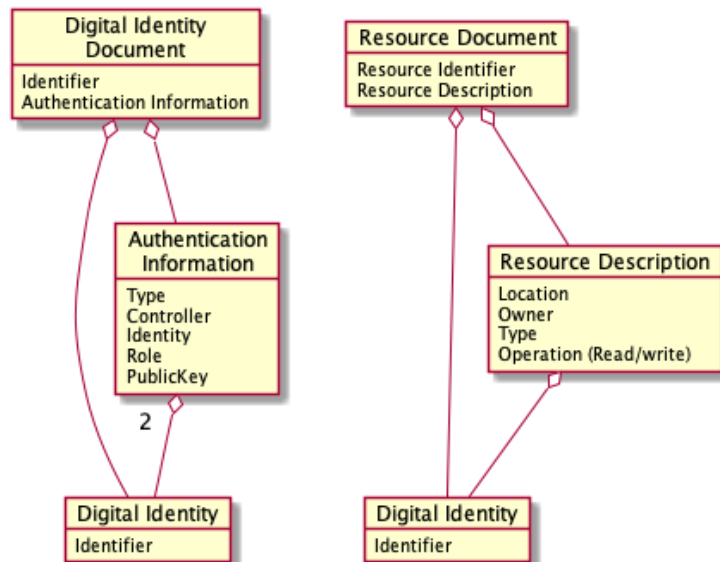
Digital Identity Document

Identifier
Authentication Information

Authentication Information

Type
Controller
Identity
Role
PublicKey

2

Digital Identity

Identifier

Resource Document

Resource Identifier
Resource Description

Resource Description

Location
Owner
Type
Operation (Read/write)

Digital Identity

Identifier